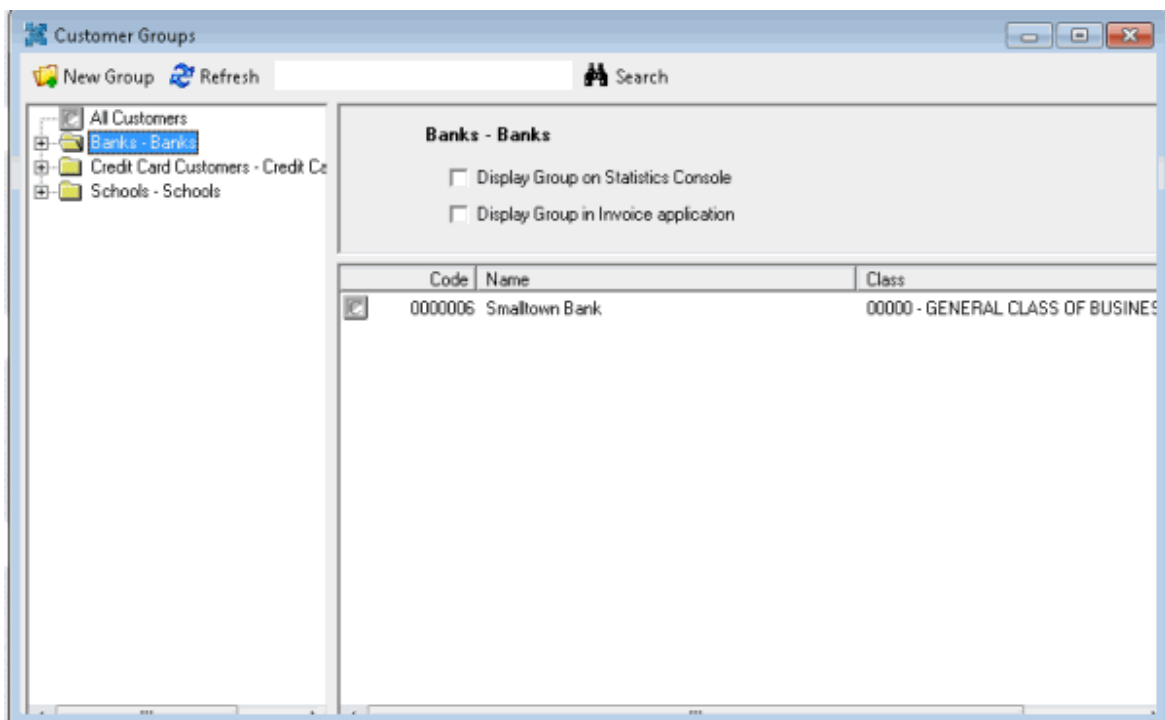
Customer Groups

New Group Refresh Search

All Customers
Banks - Banks
Credit Card Customers - Credit Ca
Schools - Schools

Banks - Banks

Display Group on Statistics Console
Display Group in Invoice application

| Code | Name | Class |
|---|---|---|
| 0000006 | Smalltown Bank | 00000 - GENERAL CLASS OF BUSINES |